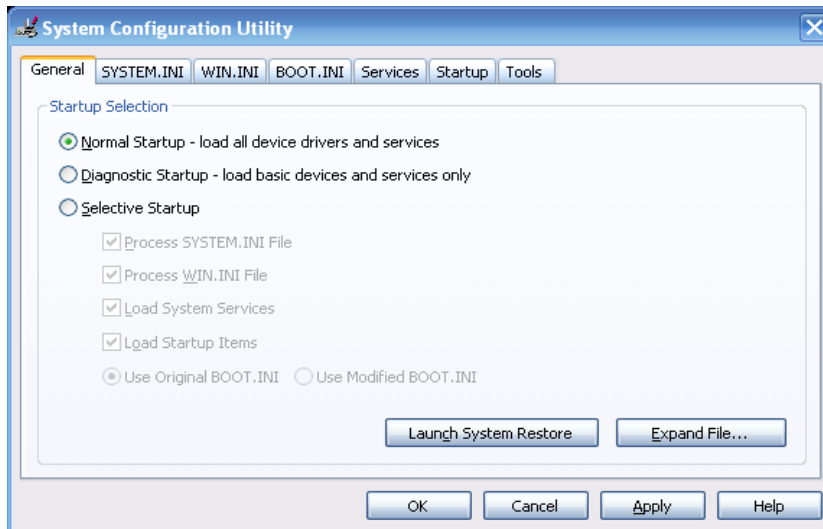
System Configuration Utility

General SYSTEM.INI WIN.INI BOOT.INI Services Startup Tools

Startup Selection

Normal Startup - load all device drivers and services

Diagnostic Startup - load basic devices and services only

Selective Startup

Process SYSTEM.INI File

Process WIN.INI File

Load System Services

Load Startup Items

Use Original BOOT.INI Use Modified BOOT.INI

Launch System Restore Expand File...

OK Cancel Apply Help